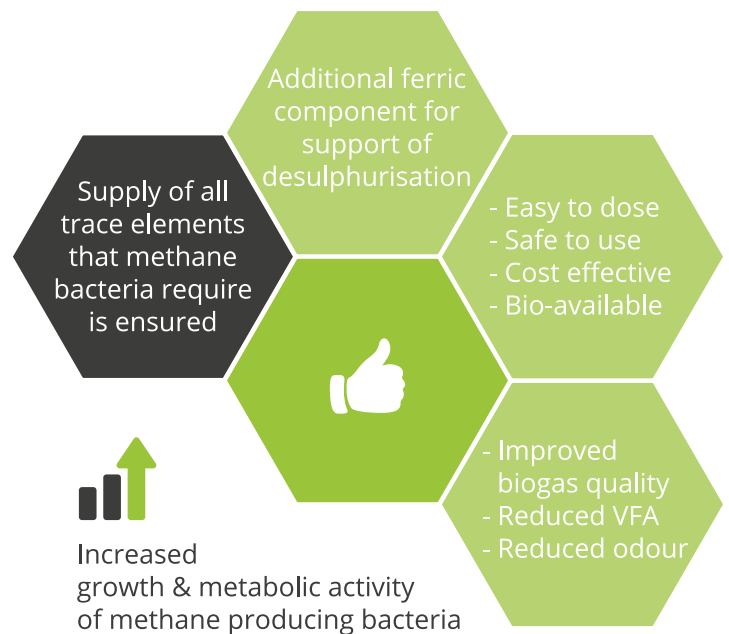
Additional ferric component for support of desulphurisation

Supply of all trace elements that methane bacteria require is ensured

- Easy to dose
- Safe to use
- Cost effective
- Bio-available

- Improved biogas quality
- Reduced VFA
- Reduced odour

Increased growth & metabolic activity of methane producing bacteria